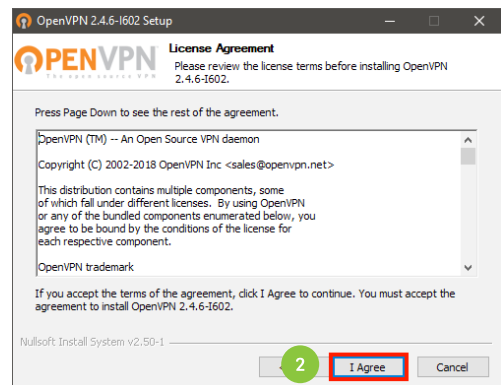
OpenVPN 2.4.6-I602 Setup

OPENVPN
The open source VPN

License Agreement
Please review the license terms before installing OpenVPN 2.4.6-I602.

Press Page Down to see the rest of the agreement.

OpenVPN (TM) -- An Open Source VPN daemon

Copyright (C) 2002-2018 OpenVPN Inc <sales@openvpn.net>

This distribution contains multiple components, some of which fall under different licenses. By using OpenVPN or any of the bundled components enumerated below, you agree to be bound by the conditions of the license for each respective component.

OpenVPN trademark

If you accept the terms of the agreement, click I Agree to continue. You must accept the agreement to install OpenVPN 2.4.6-I602.

Nullsoft Install System v2.50-1

2

I Agree

Cancel